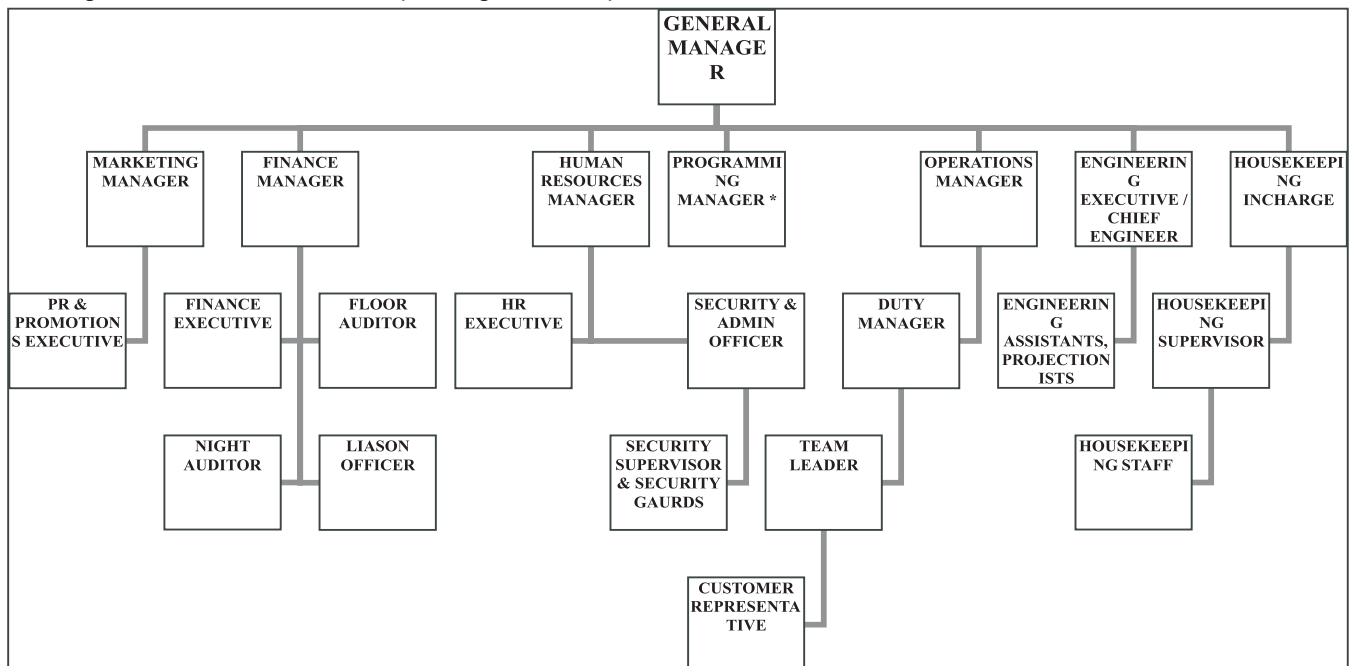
GENERAL MANAGER

MARKETING MANAGER

FINANCE MANAGER

HUMAN RESOURCES MANAGER

PROGRAMMING MANAGER *

OPERATIONS MANAGER

ENGINEERING EXECUTIVE / CHIEF ENGINEER

HOUSEKEEPING INCHARGE

PR & PROMOTIONS EXECUTIVE

FINANCE EXECUTIVE

FLOOR AUDITOR

HR EXECUTIVE

SECURITY & ADMIN OFFICER

DUTY MANAGER

ENGINEERING ASSISTANTS, PROJECTIONISTS

HOUSEKEEPING SUPERVISOR

NIGHT AUDITOR

LIASON OFFICER

SECURITY SUPERVISOR & SECURITY GAURDS

TEAM LEADER

HOUSEKEEPING STAFF

CUSTOMER REPRESENTATIVE